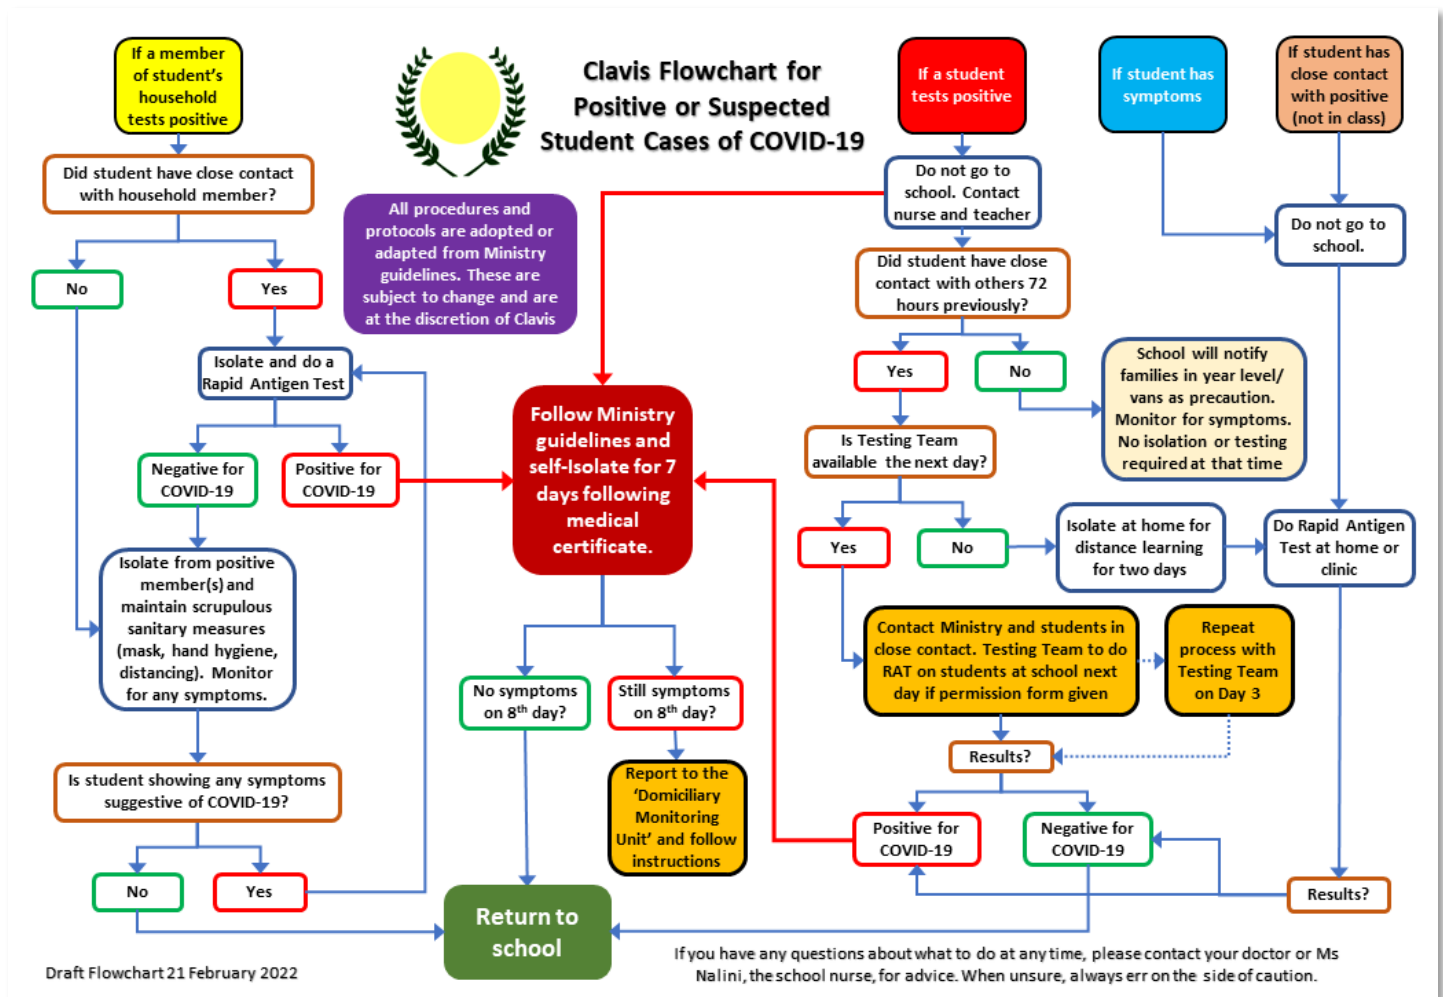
Clavis Flowchart for Positive or Suspected Student Cases of COVID-19

If a member of student's household tests positive

Did student have close contact with household member?

No

Yes

Isolate and do a Rapid Antigen Test

Negative for COVID-19

Positive for COVID-19

Isolate from positive member(s) and maintain scrupulous sanitary measures (mask, hand hygiene, distancing). Monitor for any symptoms.

Is student showing any symptoms suggestive of COVID-19?

No

Yes

All procedures and protocols are adopted or adapted from Ministry guidelines. These are subject to change and are at the discretion of Clavis

Follow Ministry guidelines and self-Isolate for 7 days following medical certificate.

No symptoms on 8$^{th}$ day?

Still symptoms on 8$^{th}$ day?

Report to the 'Domiciliary Monitoring Unit' and follow instructions

Return to school

If a student tests positive

Do not go to school. Contact nurse and teacher

Did student have close contact with others 72 hours previously?

Yes

No

School will notify families in year level/ vans as precaution. Monitor for symptoms. No isolation or testing required at that time

Is Testing Team available the next day?

Yes

No

Isolate at home for distance learning for two days

Contact Ministry and students in close contact. Testing Team to do RAT on students at school next day if permission form given

Repeat process with Testing Team on Day 3

Results?

Positive for COVID-19

Negative for COVID-19

If student has symptoms

If student has close contact with positive (not in class)

Do not go to school.

Do Rapid Antigen Test at home or clinic

Results?

If you have any questions about what to do at any time, please contact your doctor or Ms Nalini, the school nurse, for advice. When unsure, always err on the side of caution.

Draft Flowchart 21 February 2022